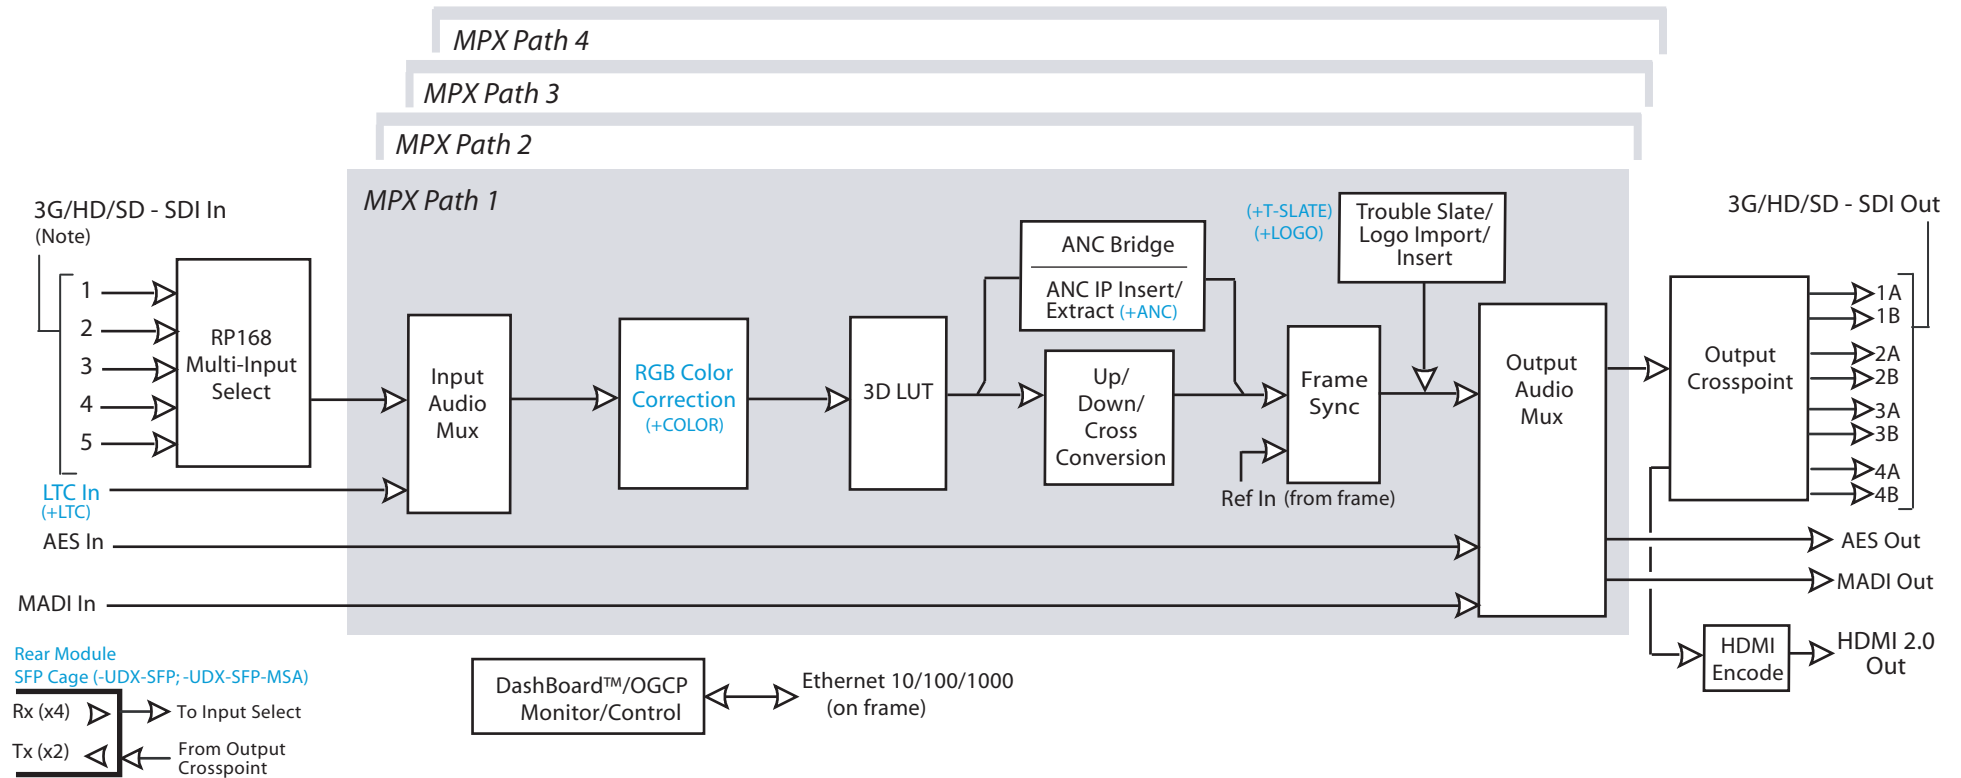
MPX Path 4

MPX Path 3

MPX Path 2

MPX Path 1

3G/HD/SD - SDI In
(Note)

1
2
3
4
5

RP168 Multi-Input Select

LTC In
(+LTC)

AES In

MADI In

Input Audio Mux

RGB Color Correction
(+COLOR)

3D LUT

ANC Bridge

ANC IP Insert/ Extract (+ANC)

Up/ Down/ Cross Conversion

(+T-SLATE)
(+LOGO)

Trouble Slate/ Logo Import/ Insert

Frame Sync

Ref In (from frame)

Output Audio Mux

3G/HD/SD - SDI Out

Output Crosspoint

1A
1B
2A
2B
3A
3B
4A
4B

AES Out

MADI Out

HDMI Encode

HDMI 2.0 Out

Rear Module
SFP Cage (-UDX-SFP; -UDX-SFP-MSA)

Rx (x4)
Tx (x2)

To Input Select

From Output Crosspoint

DashBoard™/OGCP Monitor/Control

Ethernet 10/100/1000 (on frame)